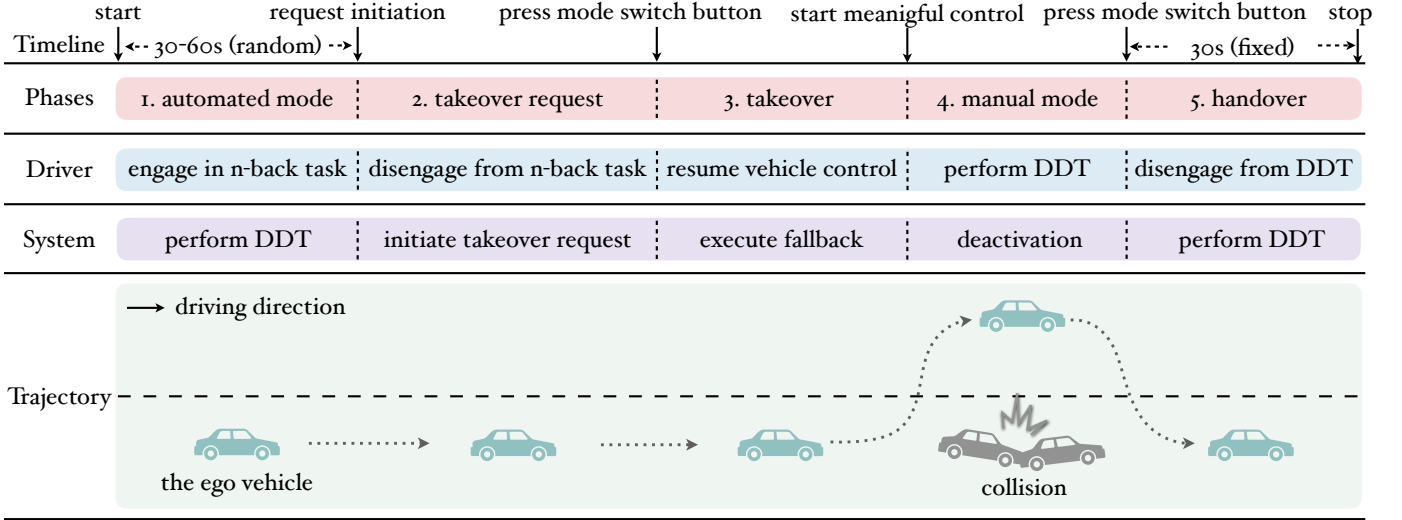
start request initiation press mode switch button start meanigful control press mode switch button stop

Timeline 30-60s (random) 30s (fixed)

| Phases | 1. automated mode | 2. takeover request | 3. takeover | 4. manual mode | 5. handover |
|---|---|---|---|---|---|
| Driver | engage in n-back task | disengage from n-back task | resume vehicle control | perform DDT | disengage from DDT |
| System | perform DDT | initiate takeover request | execute fallback | deactivation | perform DDT |

Trajectory

driving direction

the ego vehicle

collision